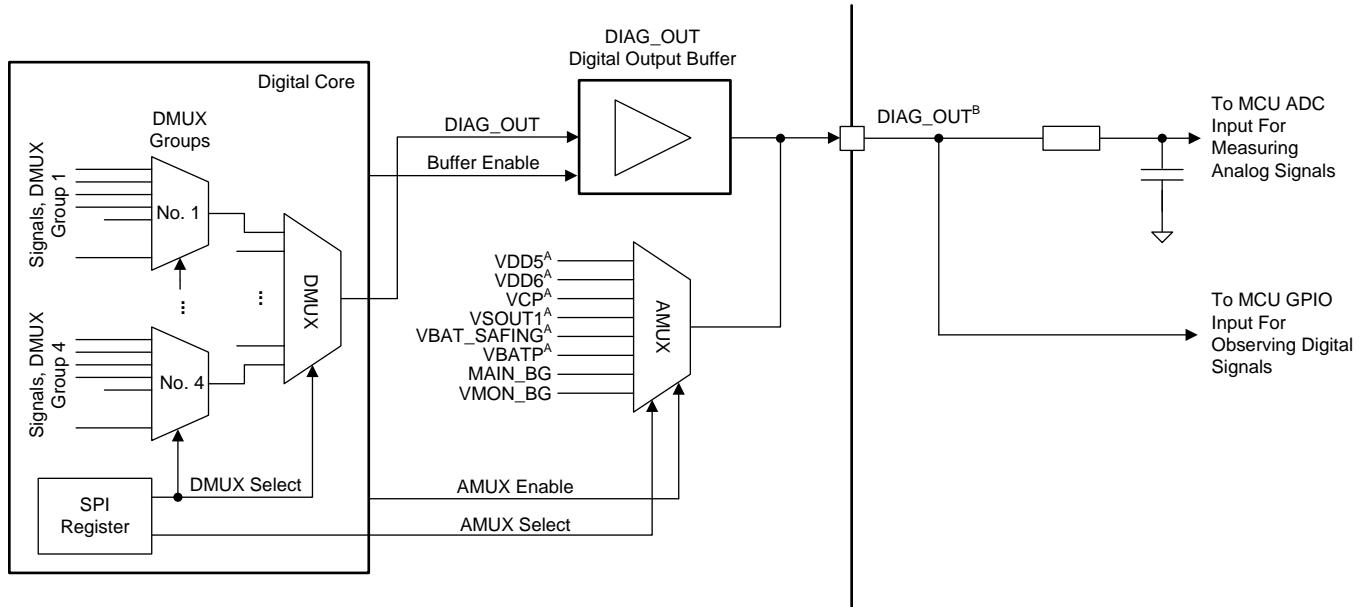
DIAG_OUT
Digital Output Buffer

Digital Core

DMUX
Groups

Signals, DMUX
Group 1

No. 1

⋮

Signals, DMUX
Group 4

No. 4

⋮

DMUX

SPI
Register

DMUX Select

DIAG_OUT

Buffer Enable

VDD5$^{A}$
VDD6$^{A}$
VCP$^{A}$
VSOUT1$^{A}$
VBAT_SAFING$^{A}$
VBATP$^{A}$
MAIN_BG
VMON_BG

AMUX

AMUX Enable

AMUX Select

DIAG_OUT$^{B}$

To MCU ADC
Input For
Measuring
Analog Signals

To MCU GPIO
Input For
Observing Digital
Signals